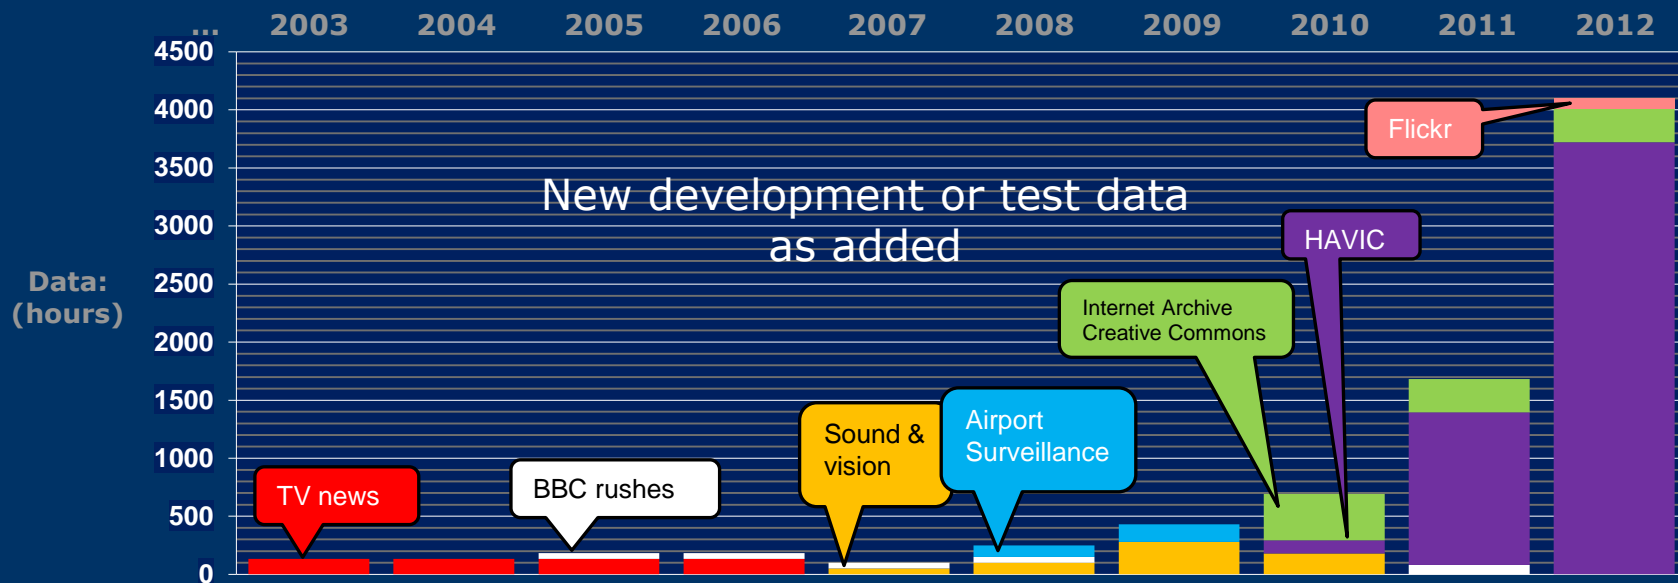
... 2003 2004 2005 2006 2007 2008 2009 2010 2011 2012

4500
4000
3500
3000
2500
2000
1500
1000
500
0

Data: (hours)

New development or test data as added

Flickr

HAVIC

Internet Archive Creative Commons

Airport Surveillance

Sound & vision

BBC rushes

TV news